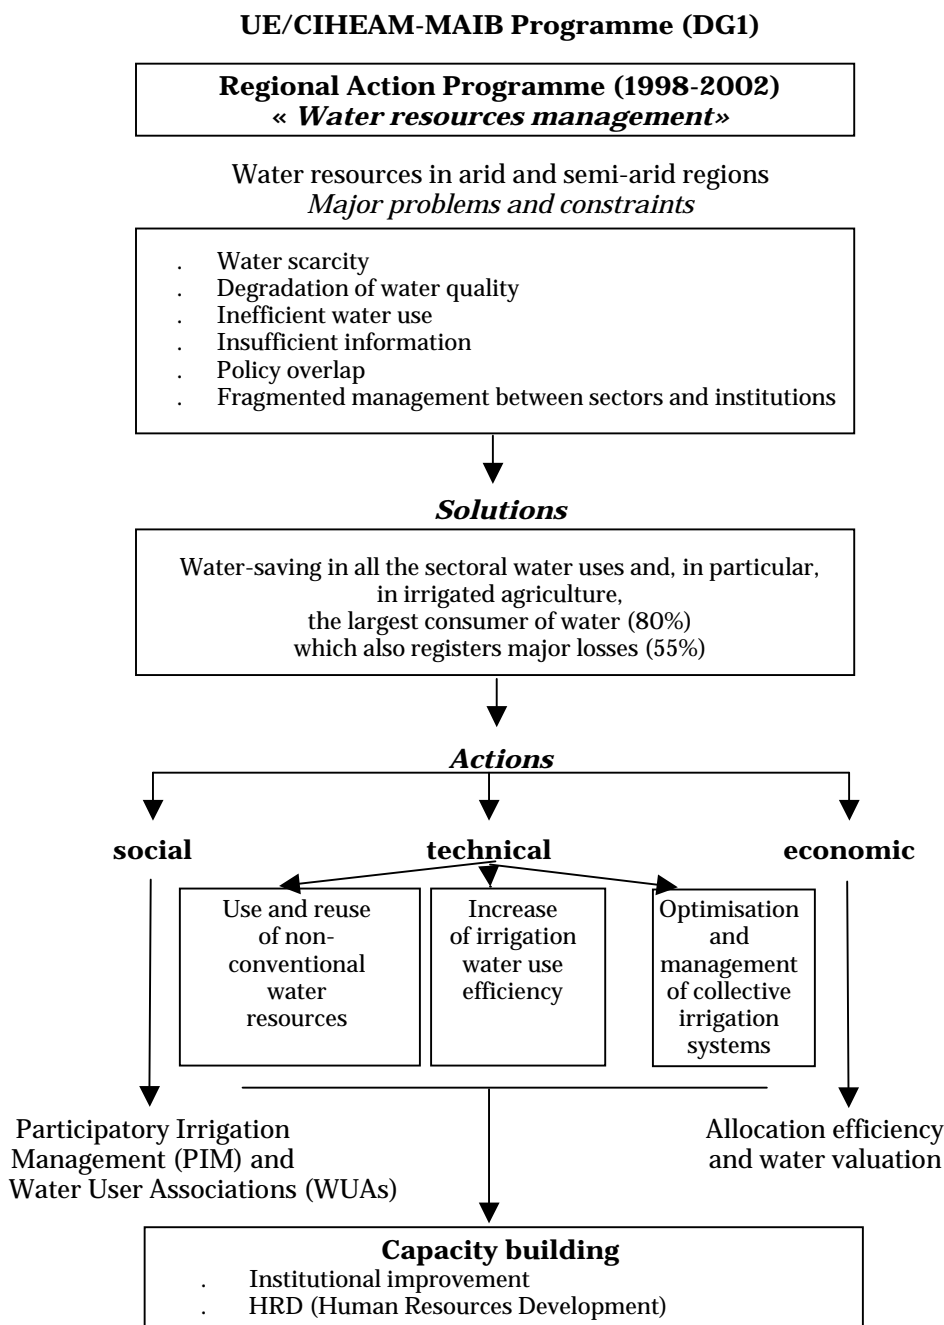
UE/CIHEAM-MAIB Programme (DG1)

Regional Action Programme (1998-2002)
« *Water resources management*»

Water resources in arid and semi-arid regions
*Major problems and constraints*

. Water scarcity
. Degradation of water quality
. Inefficient water use
. Insufficient information
. Policy overlap
. Fragmented management between sectors and institutions

*Solutions*

Water-saving in all the sectoral water uses and, in particular, in irrigated agriculture, the largest consumer of water (80%) which also registers major losses (55%)

*Actions*

social

technical

economic

Use and reuse of non-conventional water resources

Increase of irrigation water use efficiency

Optimisation and management of collective irrigation systems

Participatory Irrigation Management (PIM) and Water User Associations (WUAs)

Allocation efficiency and water valuation

Capacity building
. Institutional improvement
. HRD (Human Resources Development)